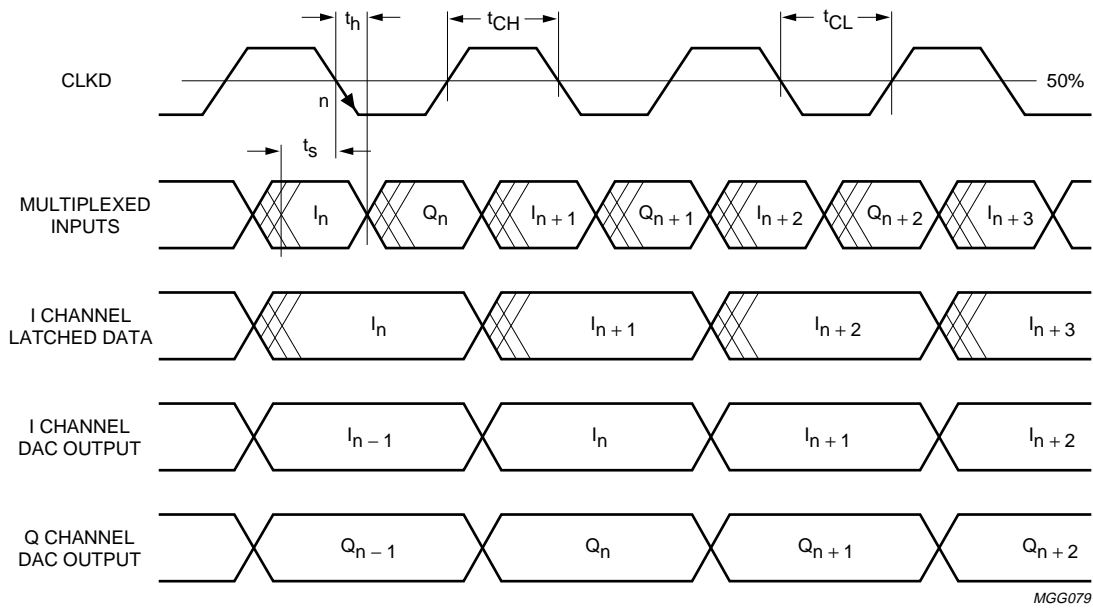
$t_h$ $t_{CH}$ $t_{CL}$

CLKD

n

50%

$t_s$

MULTIPLEXED INPUTS

$I_n$ $Q_n$ $I_{n+1}$ $Q_{n+1}$ $I_{n+2}$ $Q_{n+2}$ $I_{n+3}$

I CHANNEL LATCHED DATA

$I_n$ $I_{n+1}$ $I_{n+2}$ $I_{n+3}$

I CHANNEL DAC OUTPUT

$I_{n-1}$ $I_n$ $I_{n+1}$ $I_{n+2}$

Q CHANNEL DAC OUTPUT

$Q_{n-1}$ $Q_n$ $Q_{n+1}$ $Q_{n+2}$

MGG079